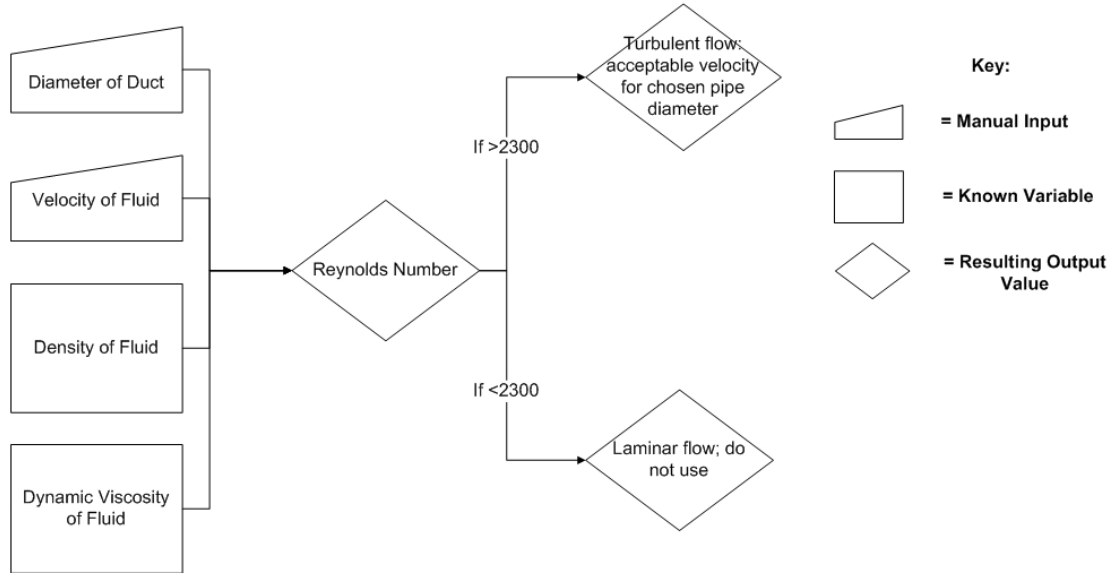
Diameter of Duct

Velocity of Fluid

Density of Fluid

Dynamic Viscosity of Fluid

Reynolds Number

If >2300

Turbulent flow: acceptable velocity for chosen pipe diameter

If <2300

Laminar flow; do not use

Key:

= Manual Input

= Known Variable

= Resulting Output Value